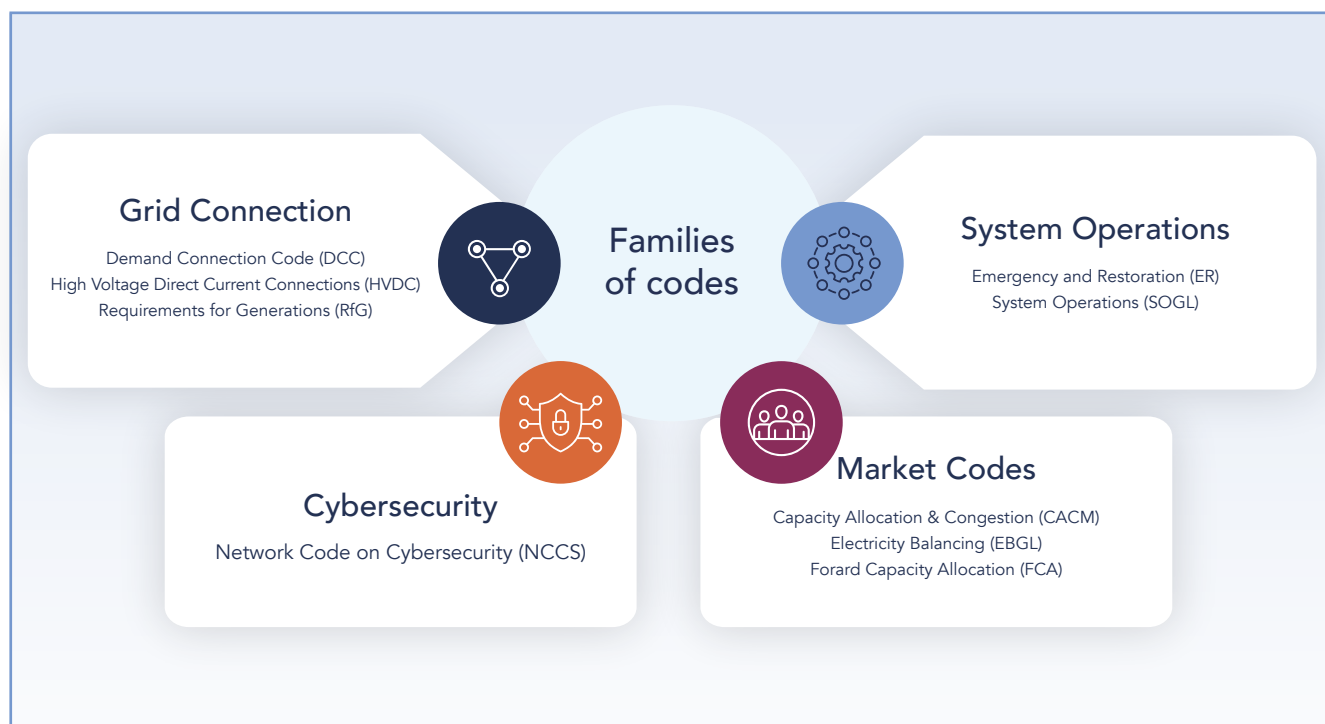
Families of codes

Grid Connection

Demand Connection Code (DCC)
High Voltage Direct Current Connections (HVDC)
Requirements for Generations (RfG)

System Operations

Emergency and Restoration (ER)
System Operations (SOGL)

Cybersecurity

Network Code on Cybersecurity (NCCS)

Market Codes

Capacity Allocation & Congestion (CACM)
Electricity Balancing (EBGL)
Forard Capacity Allocation (FCA)